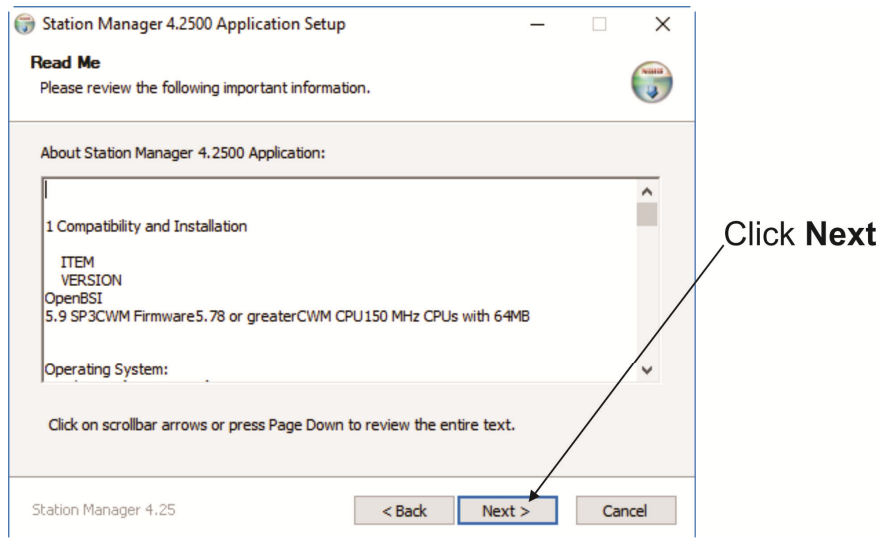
Station Manager 4.2500 Application Setup

Read Me
Please review the following important information.

About Station Manager 4.2500 Application:

1 Compatibility and Installation

ITEM
VERSION
OpenBSI
5.9 SP3CWM Firmware5.78 or greaterCWM CPU150 MHz CPUs with 64MB

Operating System:

Click on scrollbar arrows or press Page Down to review the entire text.

Station Manager 4.25

< Back

Next >

Cancel

Click **Next**